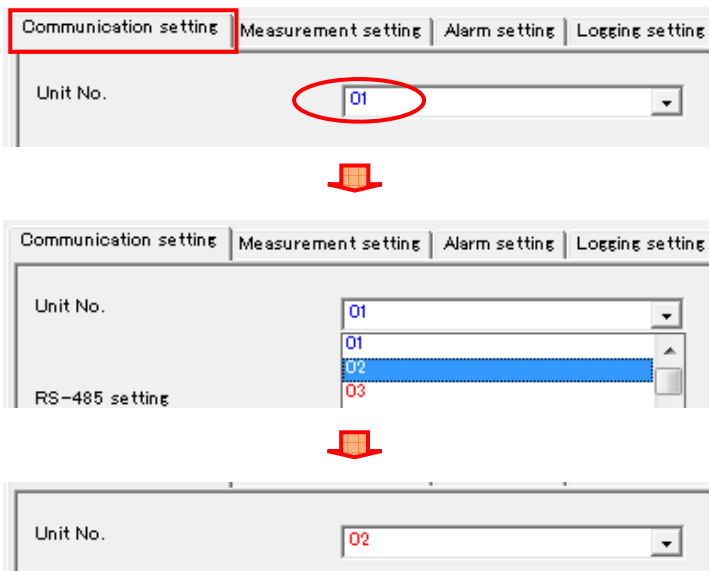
Communication setting | Measurement setting | Alarm setting | Logging setting

Unit No. 01

Communication setting | Measurement setting | Alarm setting | Logging setting

Unit No. 01

01
02
03

RS-485 setting

Unit No. 02